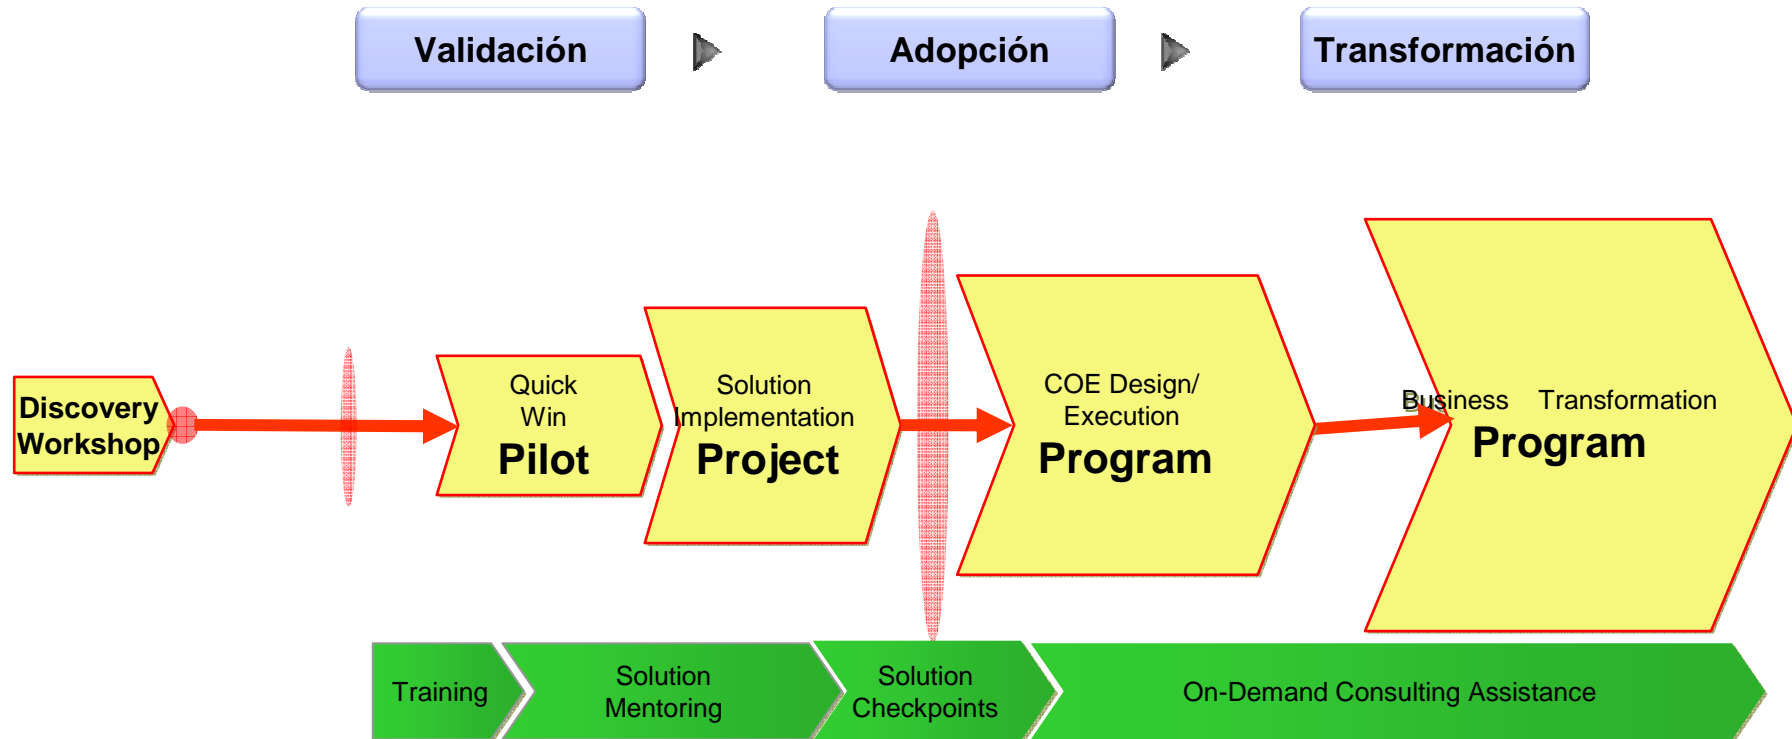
Validación

Adopción

Transformación

Discovery Workshop

Quick Win
Pilot

Solution Implementation
Project

COE Design/ Execution
Program

Business Transformation
Program

Training

Solution Mentoring

Solution Checkpoints

On-Demand Consulting Assistance